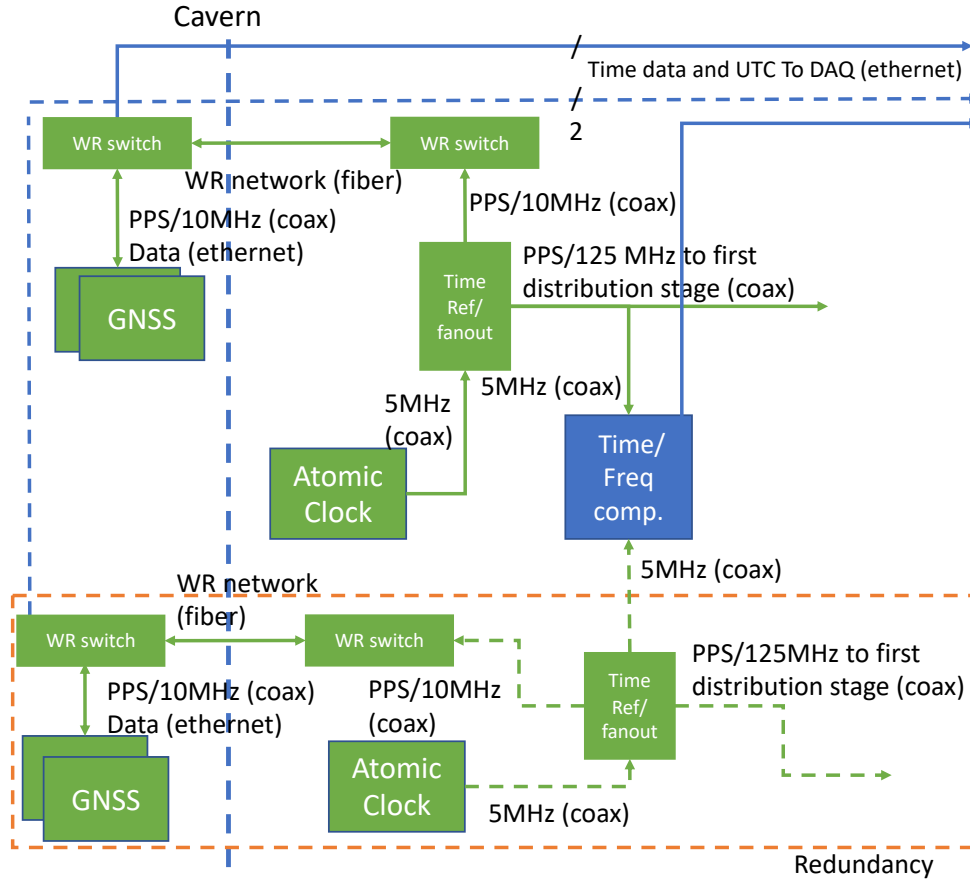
Cavern

Time data and UTC To DAQ (ethernet)

2

WR switch

WR switch

WR network (fiber)

PPS/10MHz (coax)
Data (ethernet)

PPS/10MHz (coax)

GNSS

Time Ref/ fanout

PPS/125 MHz to first distribution stage (coax)

5MHz (coax)

5MHz (coax)

Atomic Clock

Time/ Freq comp.

5MHz (coax)

WR network (fiber)

WR switch

WR switch

PPS/10MHz (coax)
Data (ethernet)

PPS/10MHz (coax)

Time Ref/ fanout

PPS/125MHz to first distribution stage (coax)

GNSS

Atomic Clock

5MHz (coax)

Redundancy